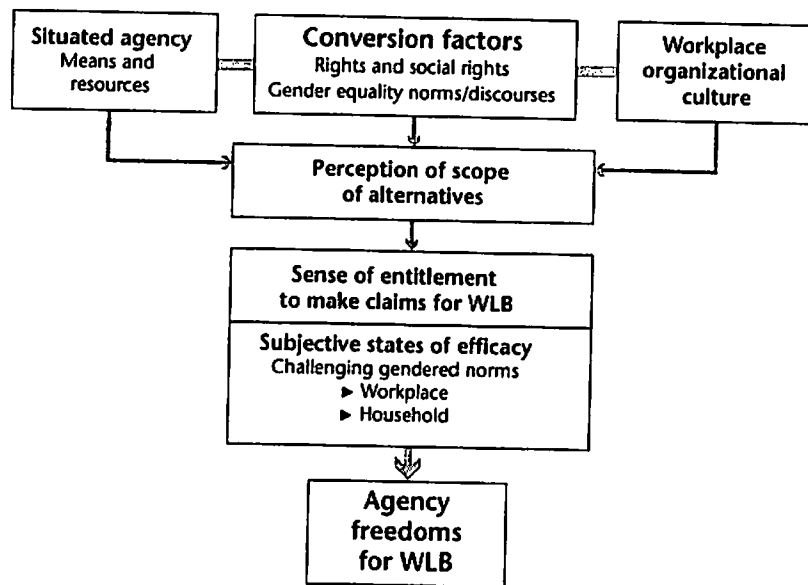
Situated agency
Means and resources

Conversion factors
Rights and social rights
Gender equality norms/discourses

Workplace organizational culture

Perception of scope of alternatives

Sense of entitlement to make claims for WLB

Subjective states of efficacy
Challenging gendered norms
► Workplace
► Household

Agency freedoms for WLB